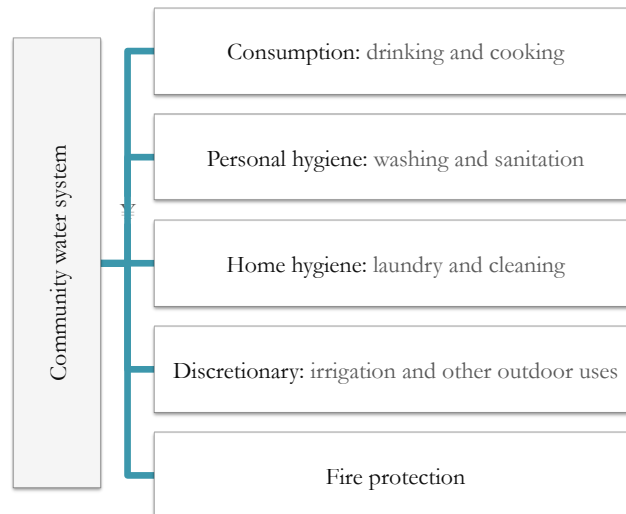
Community water system

Consumption: drinking and cooking

Personal hygiene: washing and sanitation

Home hygiene: laundry and cleaning

Discretionary: irrigation and other outdoor uses

Fire protection